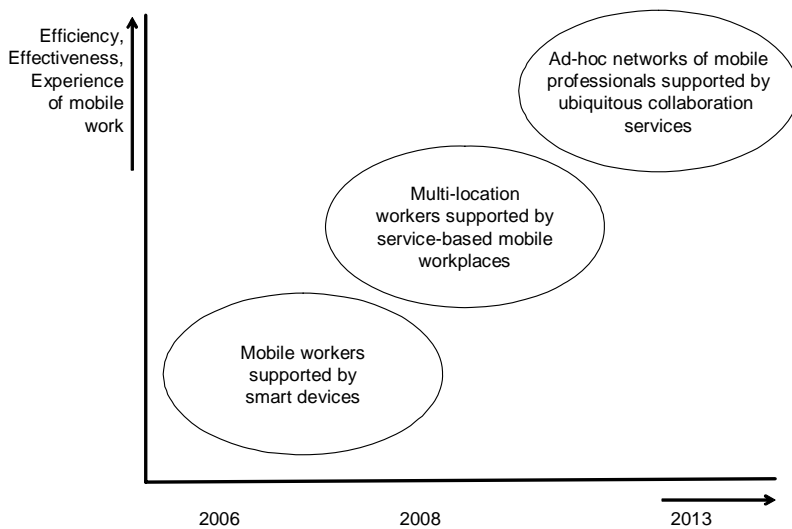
Efficiency, Effectiveness, Experience of mobile work

Ad-hoc networks of mobile professionals supported by ubiquitous collaboration services

Multi-location workers supported by service-based mobile workplaces

Mobile workers supported by smart devices

2006

2008

2013